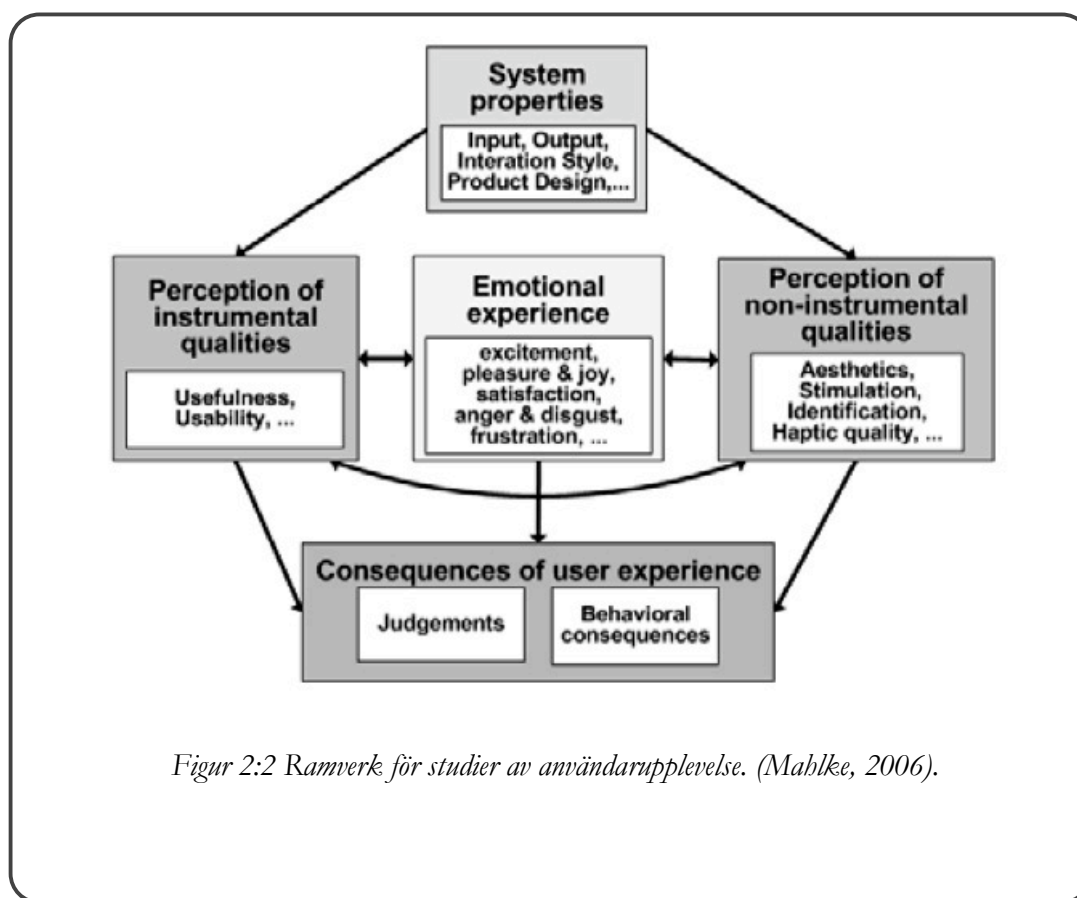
System properties

Input, Output, Interation Style, Product Design,...

Perception of instrumental qualities

Usefulness, Usability, ...

Emotional experience

excitement, pleasure & joy, satisfaction, anger & disgust, frustration, ...

Perception of non-instrumental qualities

Aesthetics, Stimulation, Identification, Haptic quality, ...

Consequences of user experience

Judgements

Behavioral consequences

Figur 2:2 Ramverk för studier av användarupplevelse. (Mahlke, 2006).